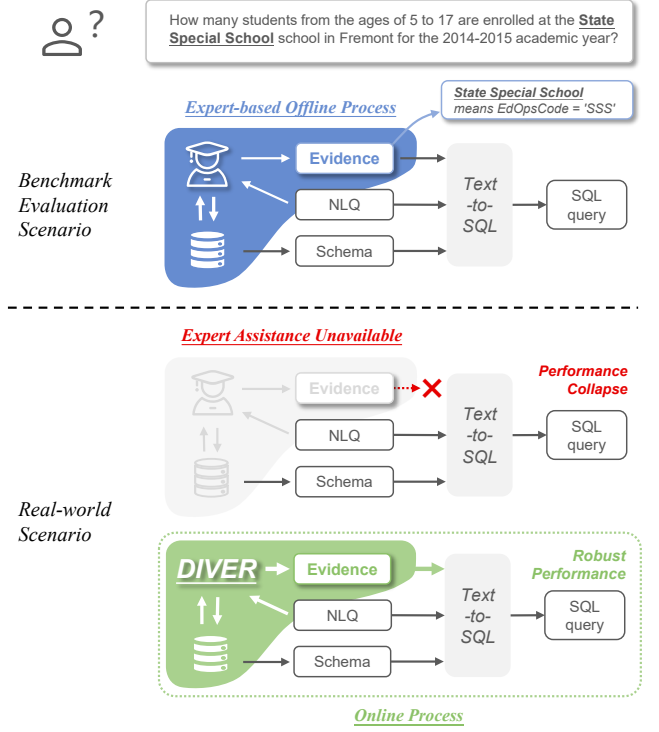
How many students from the ages of 5 to 17 are enrolled at the State Special School school in Fremont for the 2014-2015 academic year?

Expert-based Offline Process

State Special School means EdOpsCode = 'SSS'

Benchmark Evaluation Scenario

Evidence

NLQ

Schema

Text -to- SQL

SQL query

Expert Assistance Unavailable

Evidence

Performance Collapse

NLQ

Schema

Text -to- SQL

SQL query

Real-world Scenario

DIVER

Evidence

Robust Performance

NLQ

Schema

Text -to- SQL

SQL query

Online Process